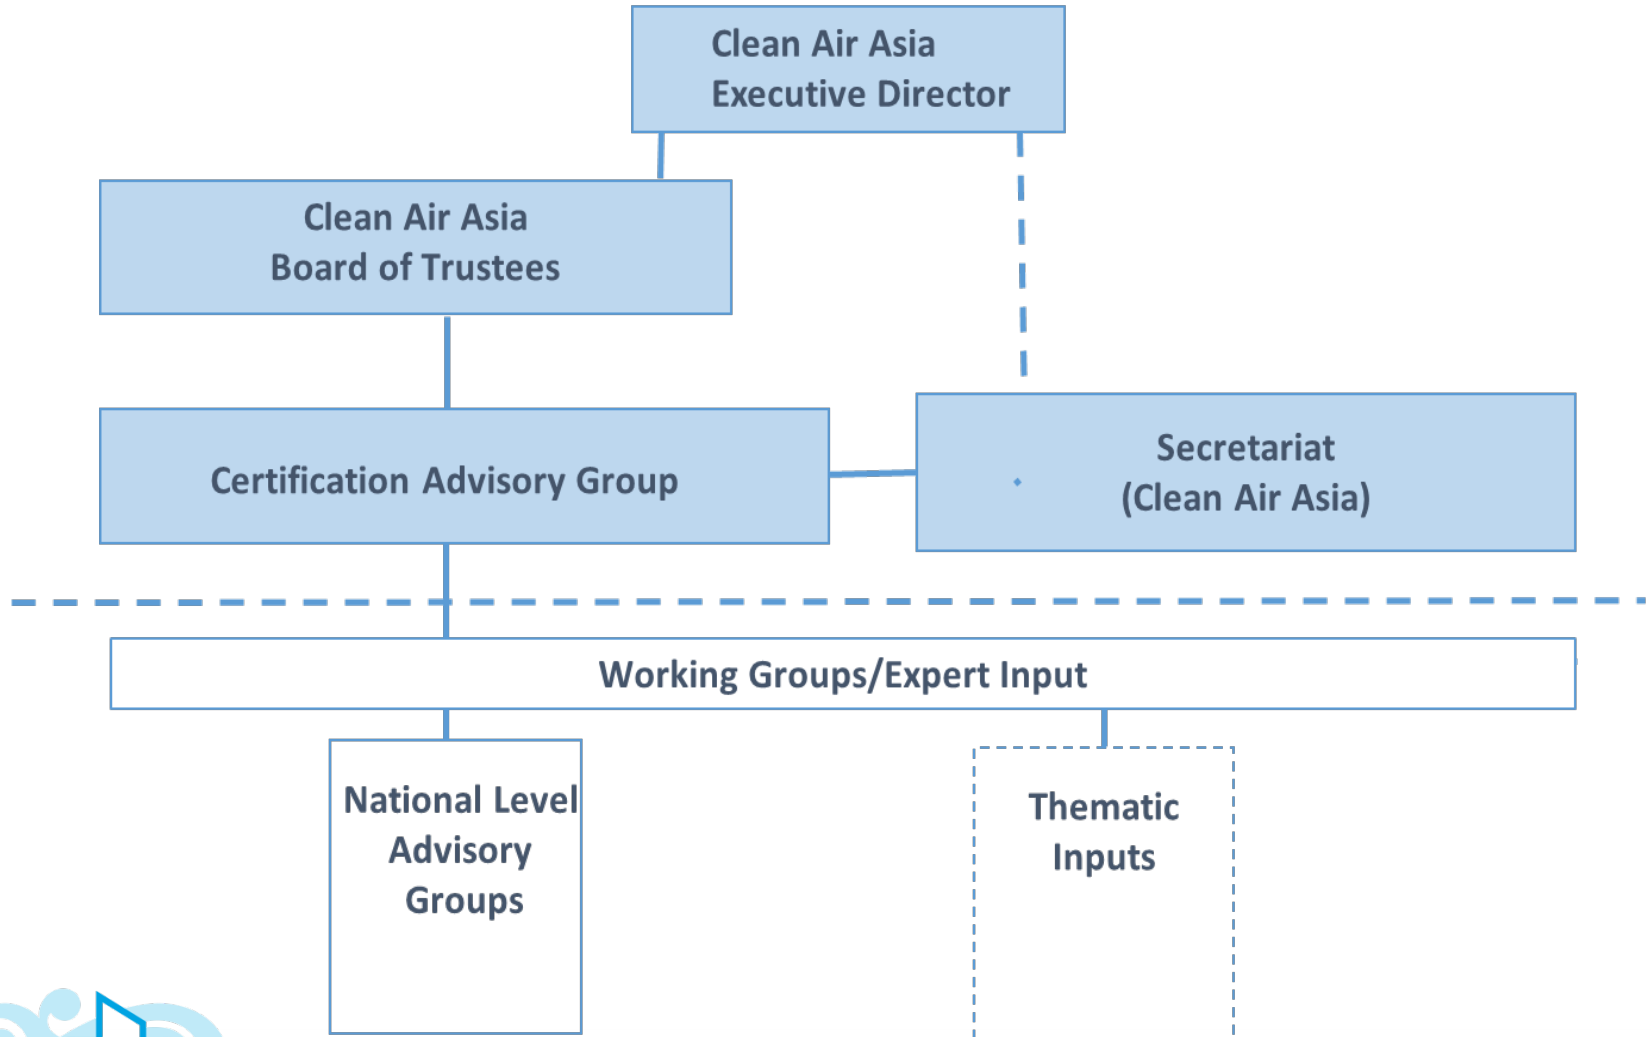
Clean Air Asia
Executive Director

Clean Air Asia
Board of Trustees

Certification Advisory Group

Secretariat
(Clean Air Asia)

Working Groups/Expert Input

National Level
Advisory
Groups

Thematic
Inputs